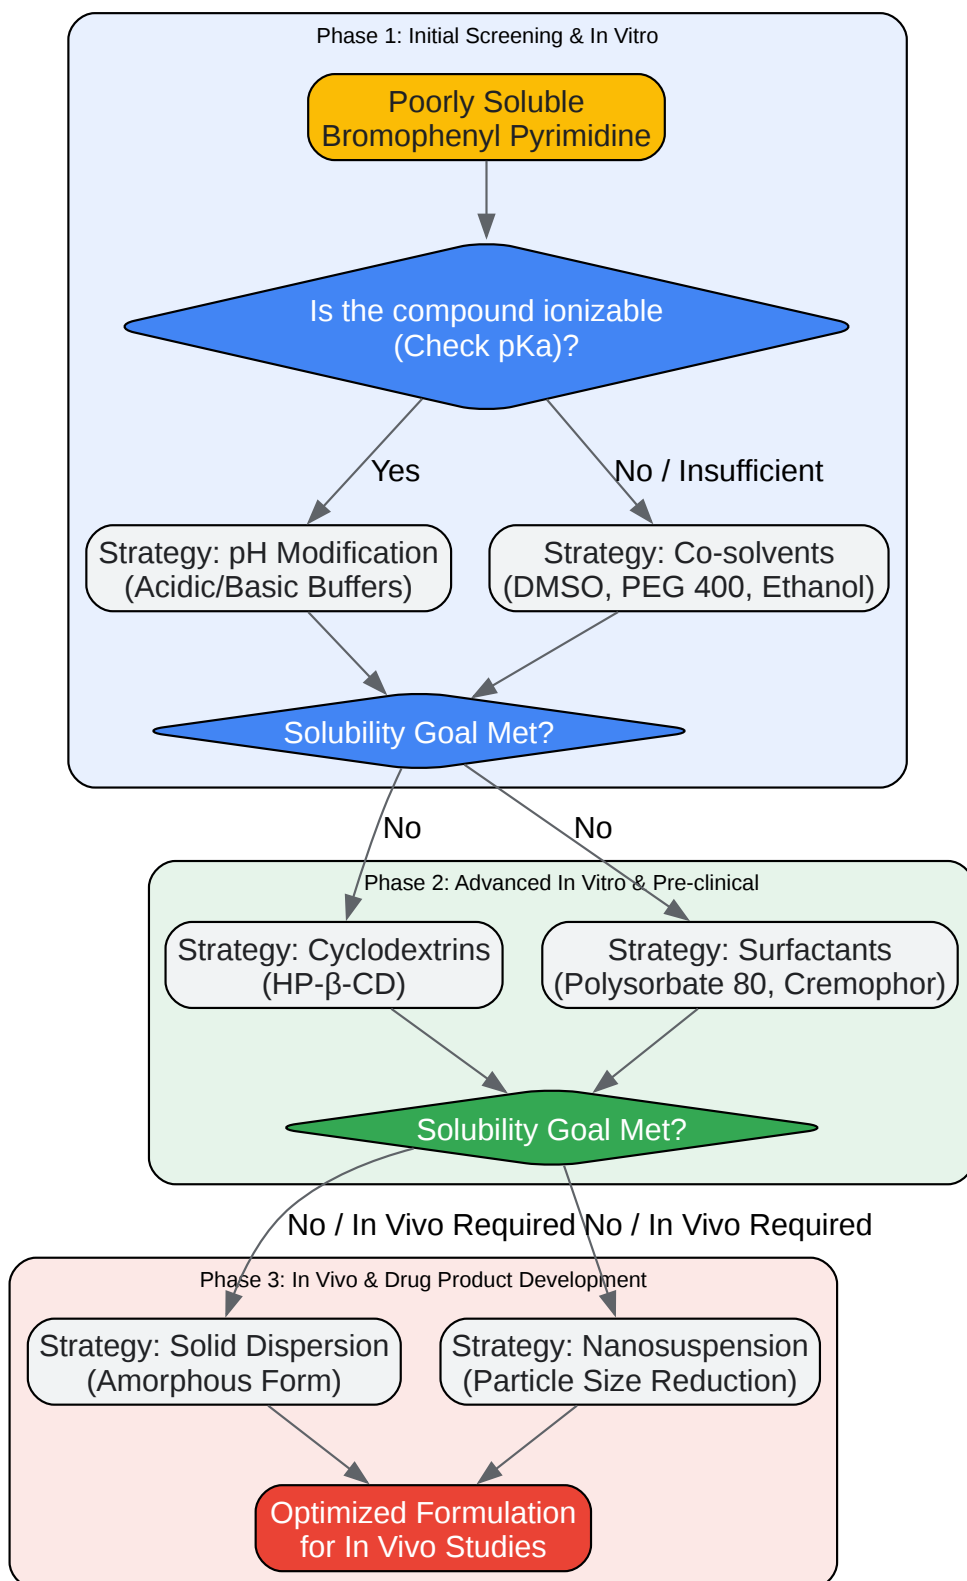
Phase 1: Initial Screening & In Vitro

Poorly Soluble Bromophenyl Pyrimidine

Is the compound ionizable (Check pKa)?

Yes

No / Insufficient

Strategy: pH Modification (Acidic/Basic Buffers)

Strategy: Co-solvents (DMSO, PEG 400, Ethanol)

Solubility Goal Met?

No

No

Phase 2: Advanced In Vitro & Pre-clinical

Strategy: Cyclodextrins (HP-β-CD)

Strategy: Surfactants (Polysorbate 80, Cremophor)

Solubility Goal Met?

No / In Vivo Required

No / In Vivo Required

Phase 3: In Vivo & Drug Product Development

Strategy: Solid Dispersion (Amorphous Form)

Strategy: Nanosuspension (Particle Size Reduction)

Optimized Formulation for In Vivo Studies